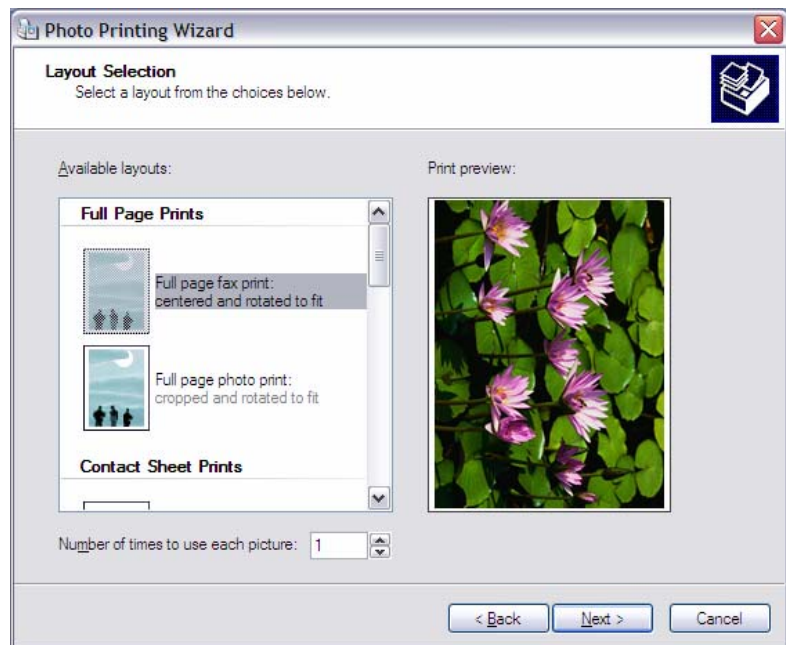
Photo Printing Wizard

Layout Selection
Select a layout from the choices below.

Available layouts:

Print preview:

Full Page Prints

Full page fax print: centered and rotated to fit

Full page photo print: cropped and rotated to fit

Contact Sheet Prints

Number of times to use each picture: 1

< Back

Next >

Cancel